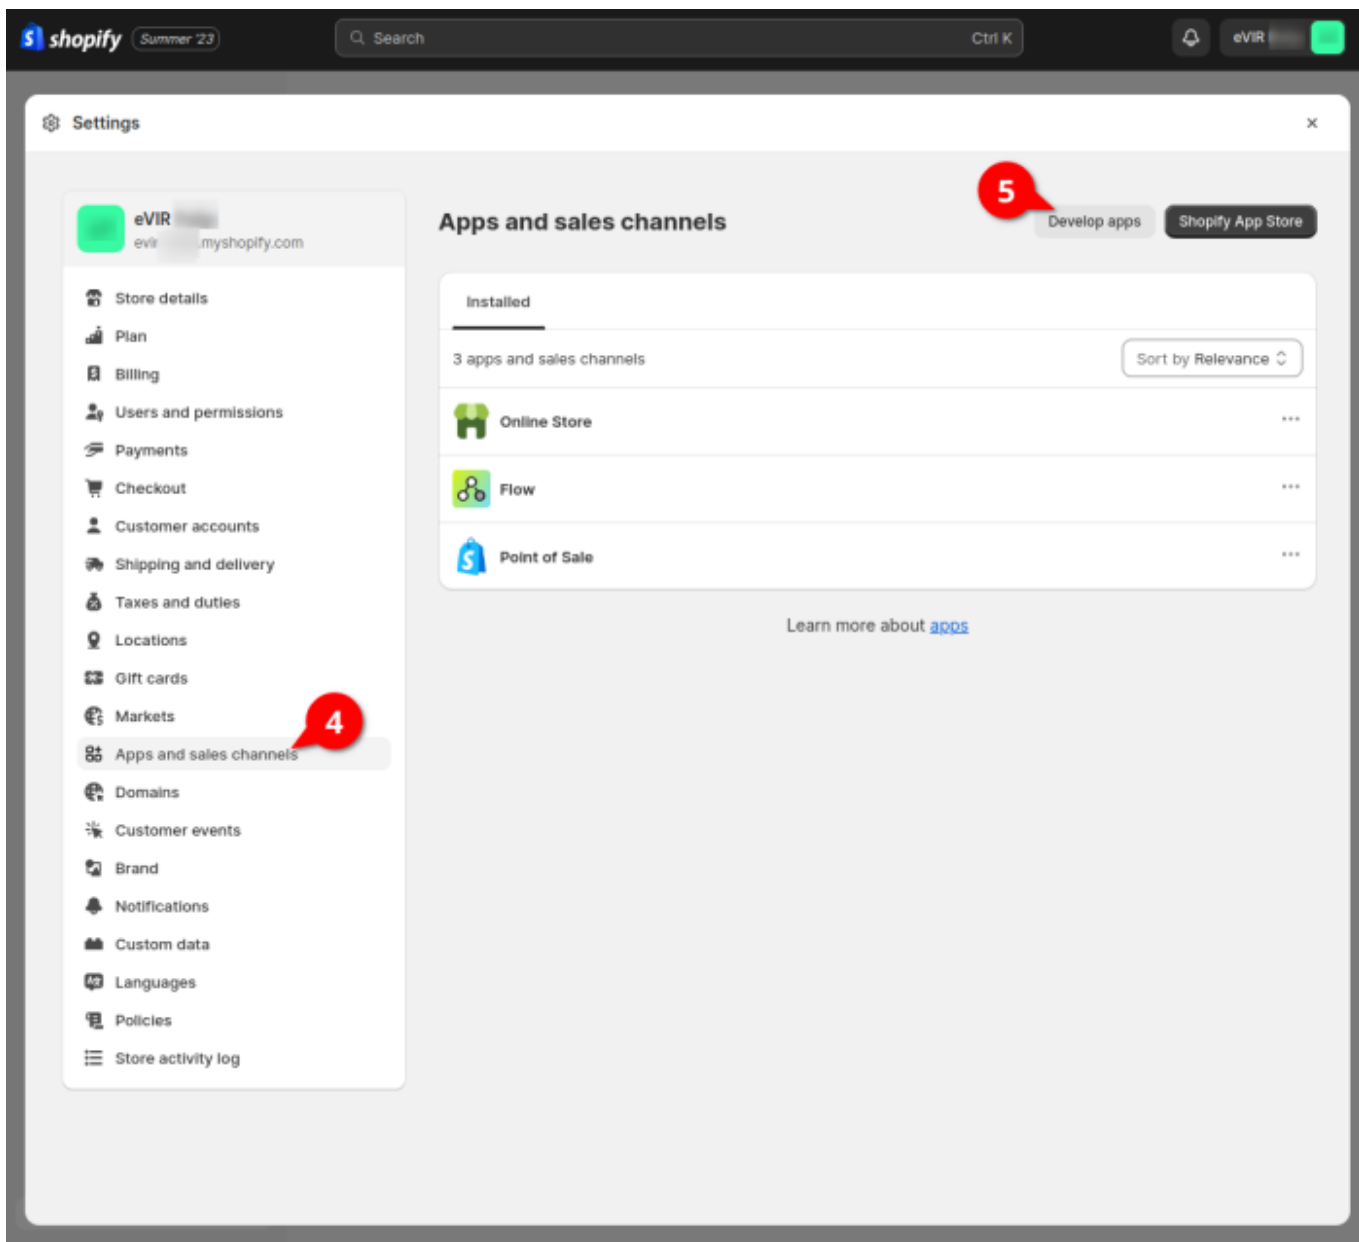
shopify Summer '23

Search Ctrl K

eVIR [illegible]

Settings

×

eVIR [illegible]
evir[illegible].myshopify.com

Store details
Plan
Billing
Users and permissions
Payments
Checkout
Customer accounts
Shipping and delivery
Taxes and duties
Locations
Gift cards
Markets
4
Apps and sales channels
Domains
Customer events
Brand
Notifications
Custom data
Languages
Policies
Store activity log

Apps and sales channels

5
Develop apps
Shopify App Store

Installed

3 apps and sales channels
Sort by Relevance

Online Store
Flow
Point of Sale

Learn more about apps